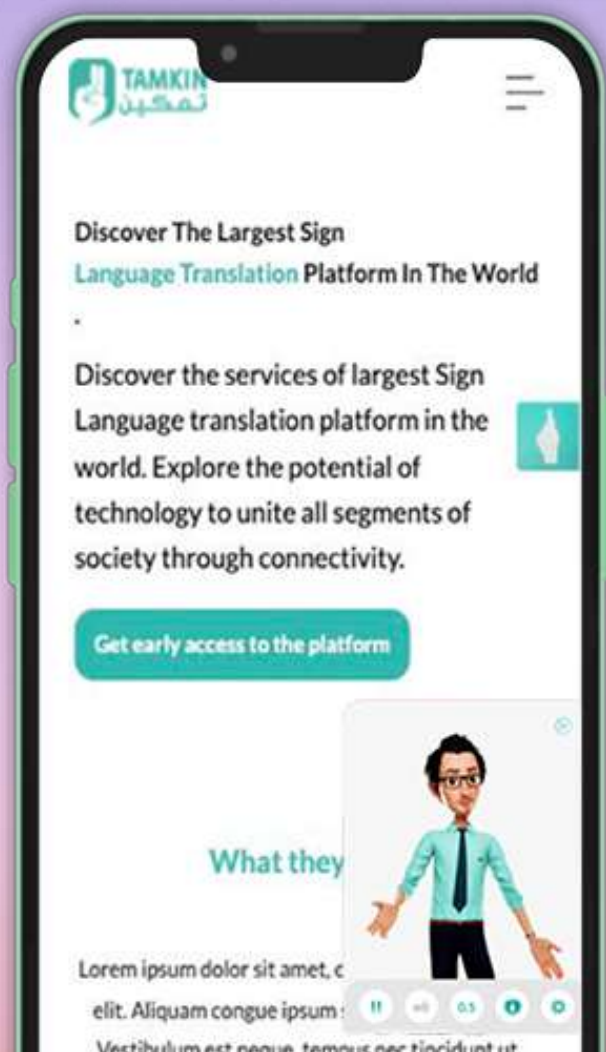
TAMKIN
تمكين

Discover The Largest Sign Language Translation Platform In The World
.

Discover the services of largest Sign Language translation platform in the world. Explore the potential of technology to unite all segments of society through connectivity.

Get early access to the platform

What they

Lorem ipsum dolor sit amet, c
elit. Aliquam congue ipsum
Vestibulum est neque, tempus nec tincidunt ut

0.5